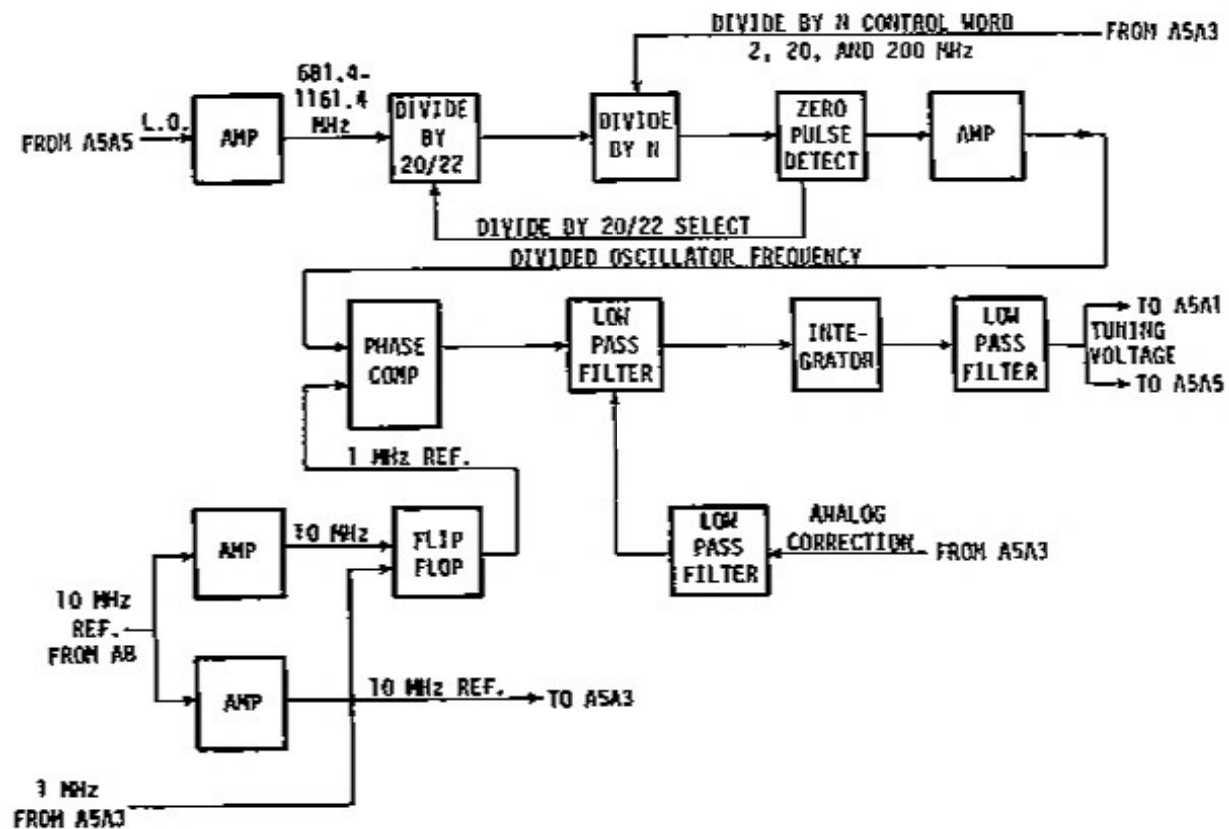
DIVIDE BY N CONTROL WORD
2, 20, AND 200 MHz
FROM A5A3

FROM A5A5
L.O.
AMP
681.4-
1161.4
MHz
DIVIDE
BY
20/22
DIVIDE
BY N
ZERO
PULSE
DETECT
AMP
DIVIDE BY 20/22 SELECT
DIVIDED OSCILLATOR FREQUENCY

PHASE
COMP
LOW
PASS
FILTER
INTE-
GRATOR
LOW
PASS
FILTER
TO A5A1
TUNING
VOLTAGE
TO A5A5

1 MHz REF.

AMP
10 MHz
FLIP
FLOP
LOW
PASS
FILTER
ANALOG
CORRECTION
FROM A5A3

10 MHz
REF.
FROM A8

AMP
10 MHz REF.
TO A5A3

1 MHz
FROM A5A3